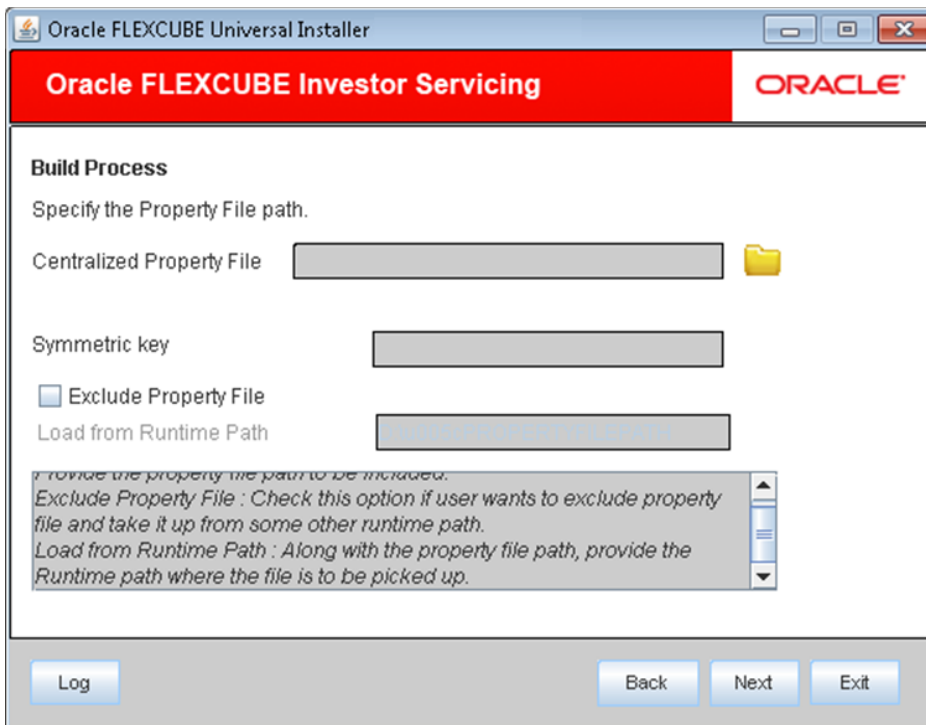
Oracle FLEXCUBE Universal Installer

Oracle FLEXCUBE Investor Servicing

ORACLE

Build Process

Specify the Property File path.

Centralized Property File

Symmetric key

Exclude Property File

Load from Runtime Path

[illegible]

Provide the property file path to be included.
Exclude Property File : Check this option if user wants to exclude property file and take it up from some other runtime path.
Load from Runtime Path : Along with the property file path, provide the Runtime path where the file is to be picked up.

Log

Back

Next

Exit